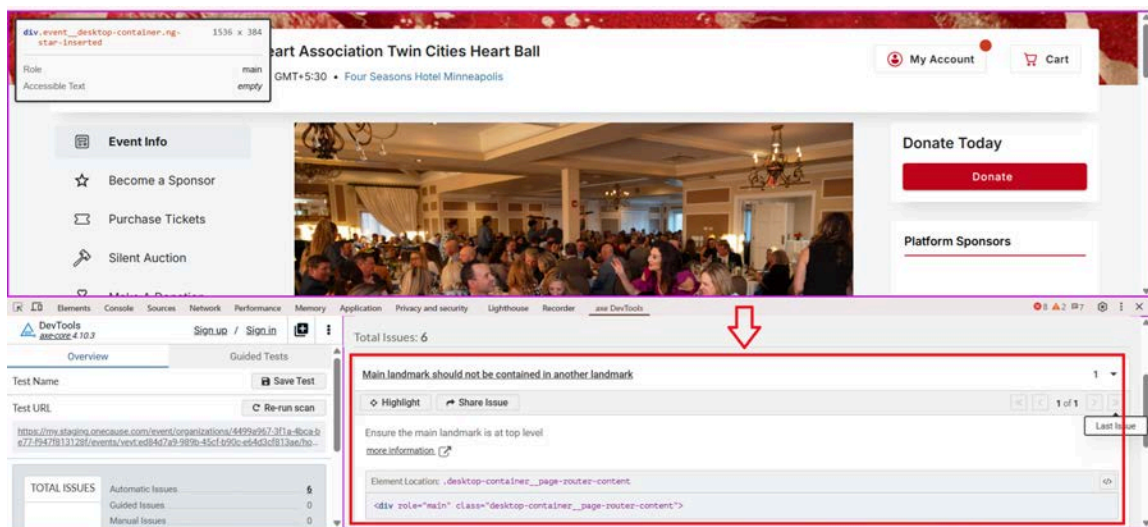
div.event__desktop-container.ng-star-inserted 1536 x 384
Role main
Accessible Text empty

art Association Twin Cities Heart Ball
GMT+5:30 • Four Seasons Hotel Minneapolis

My Account
Cart

Event Info
Become a Sponsor
Purchase Tickets
Silent Auction

Donate Today
Donate

Platform Sponsors

Elements Console Sources Network Performance Memory Application Privacy and security Lighthouse Recorder axe DevTools
8 2 7

DevTools
axe-core 4.10.3
Sign up / Sign in

Overview Guided Tests

Test Name Save Test
Test URL Re-run scan
https://my.staging.onecause.com/event/organizations/4499a967-3f1a-4bca-be77-f947f813128f/events/vevt:ed84d7a9-989b-45cf-b90c-e64d3cf813ae/ho...

TOTAL ISSUES
Automatic Issues 6
Guided Issues 0
Manual Issues 0

Total Issues: 6

Main landmark should not be contained in another landmark 1

Highlight Share Issue 1 of 1
Last Issue

Ensure the main landmark is at top level
more information

Element Location: .desktop-container__page-router-content
<div role="main" class="desktop-container__page-router-content">